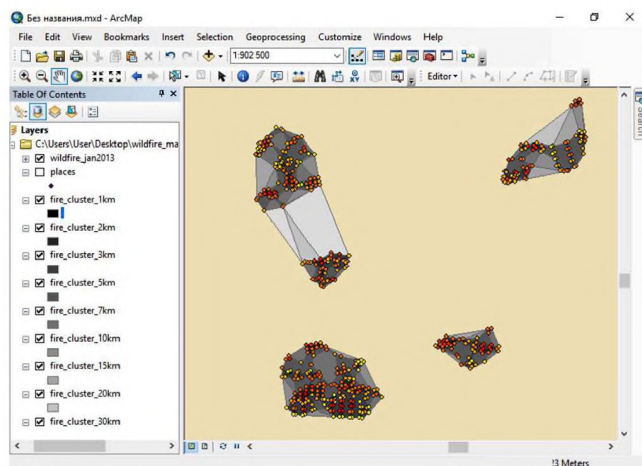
Без названия.mxd - ArcMap

File Edit View Bookmarks Insert Selection Geoprocessing Customize Windows Help

1:902 500

Editor▾

Table Of Contents

Layers

C:\Users\User\Desktop\wildfire_ma

wildfire_jan2013

places

fire_cluster_1km

fire_cluster_2km

fire_cluster_3km

fire_cluster_5km

fire_cluster_7km

fire_cluster_10km

fire_cluster_15km

fire_cluster_20km

fire_cluster_30km

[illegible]3 Meters